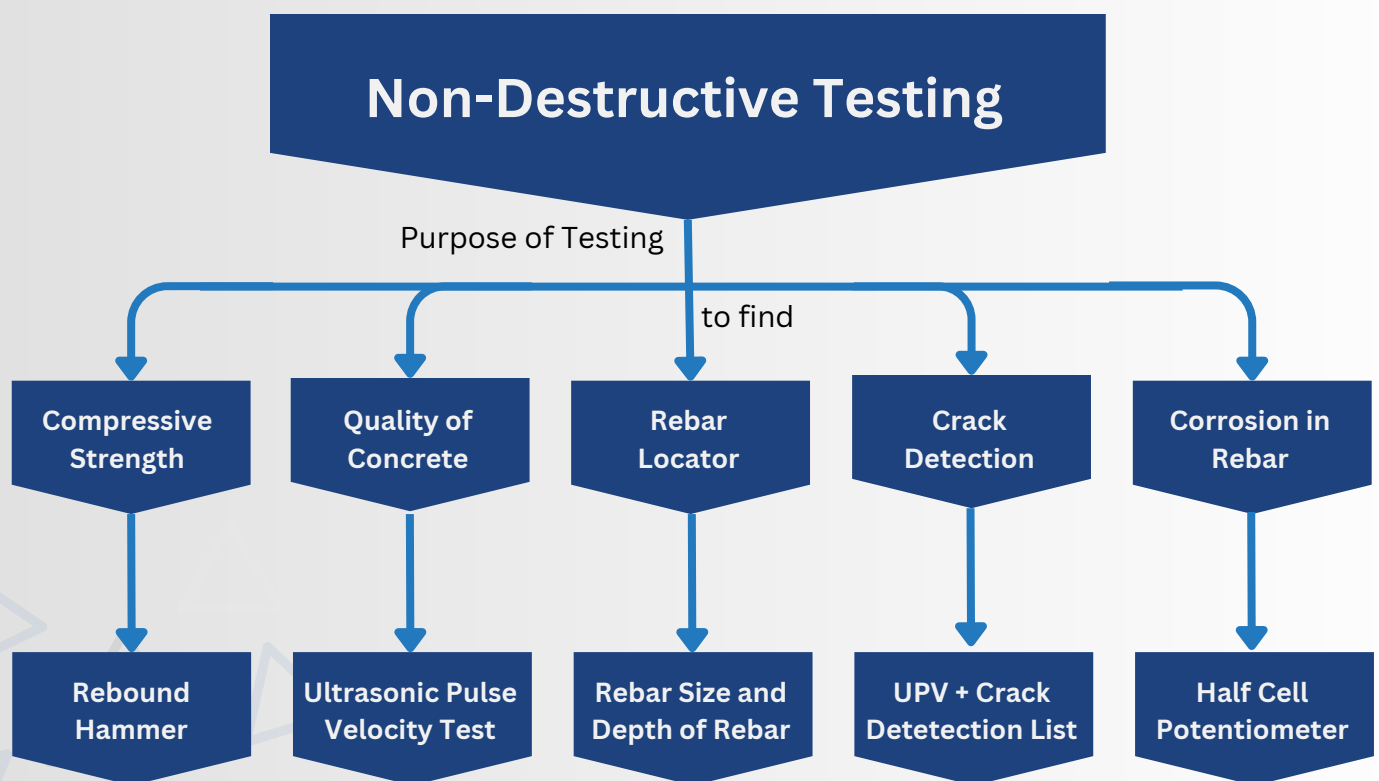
Non-Destructive Testing

Purpose of Testing

to find

Compressive Strength

Quality of Concrete

Rebar Locator

Crack Detection

Corrosion in Rebar

Rebound Hammer

Ultrasonic Pulse Velocity Test

Rebar Size and Depth of Rebar

UPV + Crack Detetection List

Half Cell Potentiometer